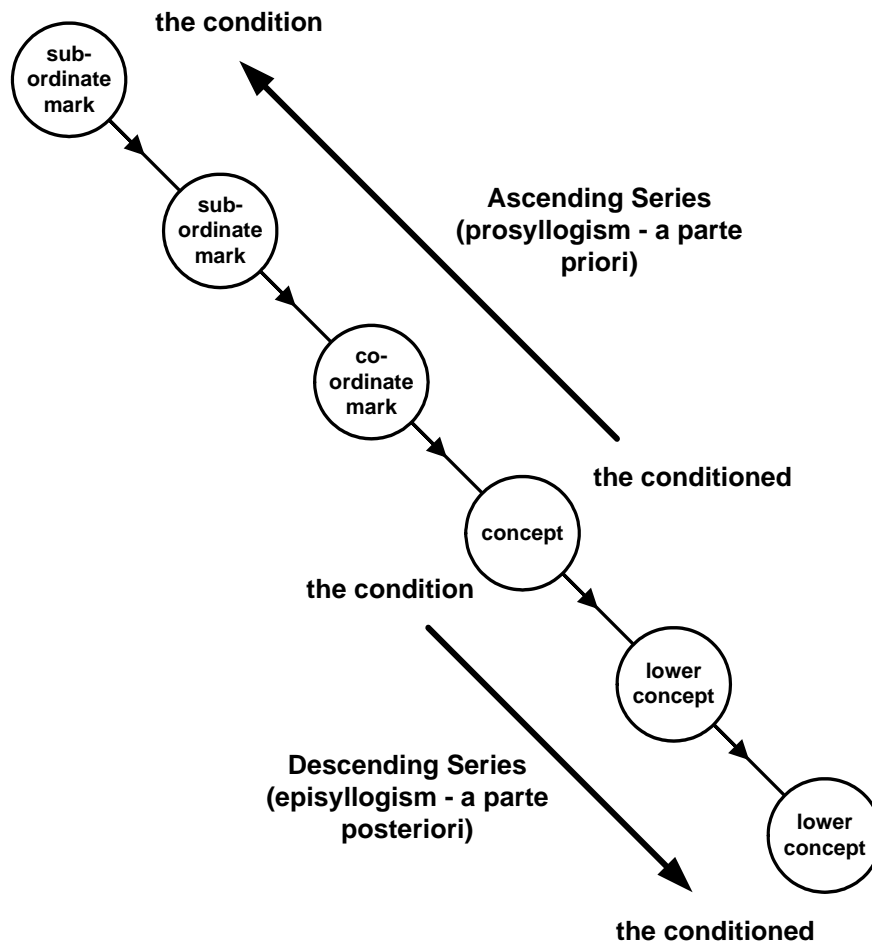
the condition

subordinate mark

subordinate mark

Ascending Series (prosyllogism - a parte priori)

coordinate mark

the conditioned

concept

the condition

lower concept

Descending Series (episyllogism - a parte posteriori)

lower concept

the conditioned